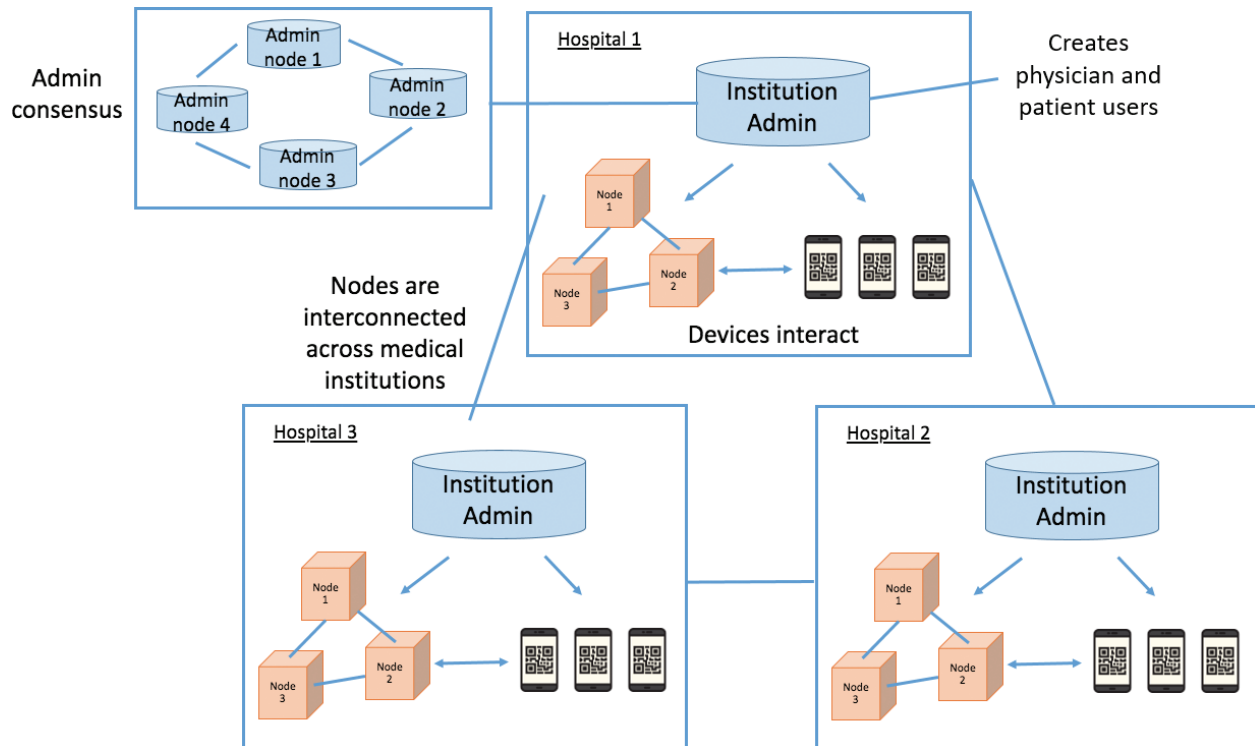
Admin consensus

Admin node 1

Admin node 2

Admin node 4

Admin node 3

Hospital 1

Institution Admin

Creates physician and patient users

Node 1

Node 2

Node 3

Devices interact

Nodes are interconnected across medical institutions

Hospital 3

Institution Admin

Node 1

Node 2

Node 3

Hospital 2

Institution Admin

Node 1

Node 2

Node 3